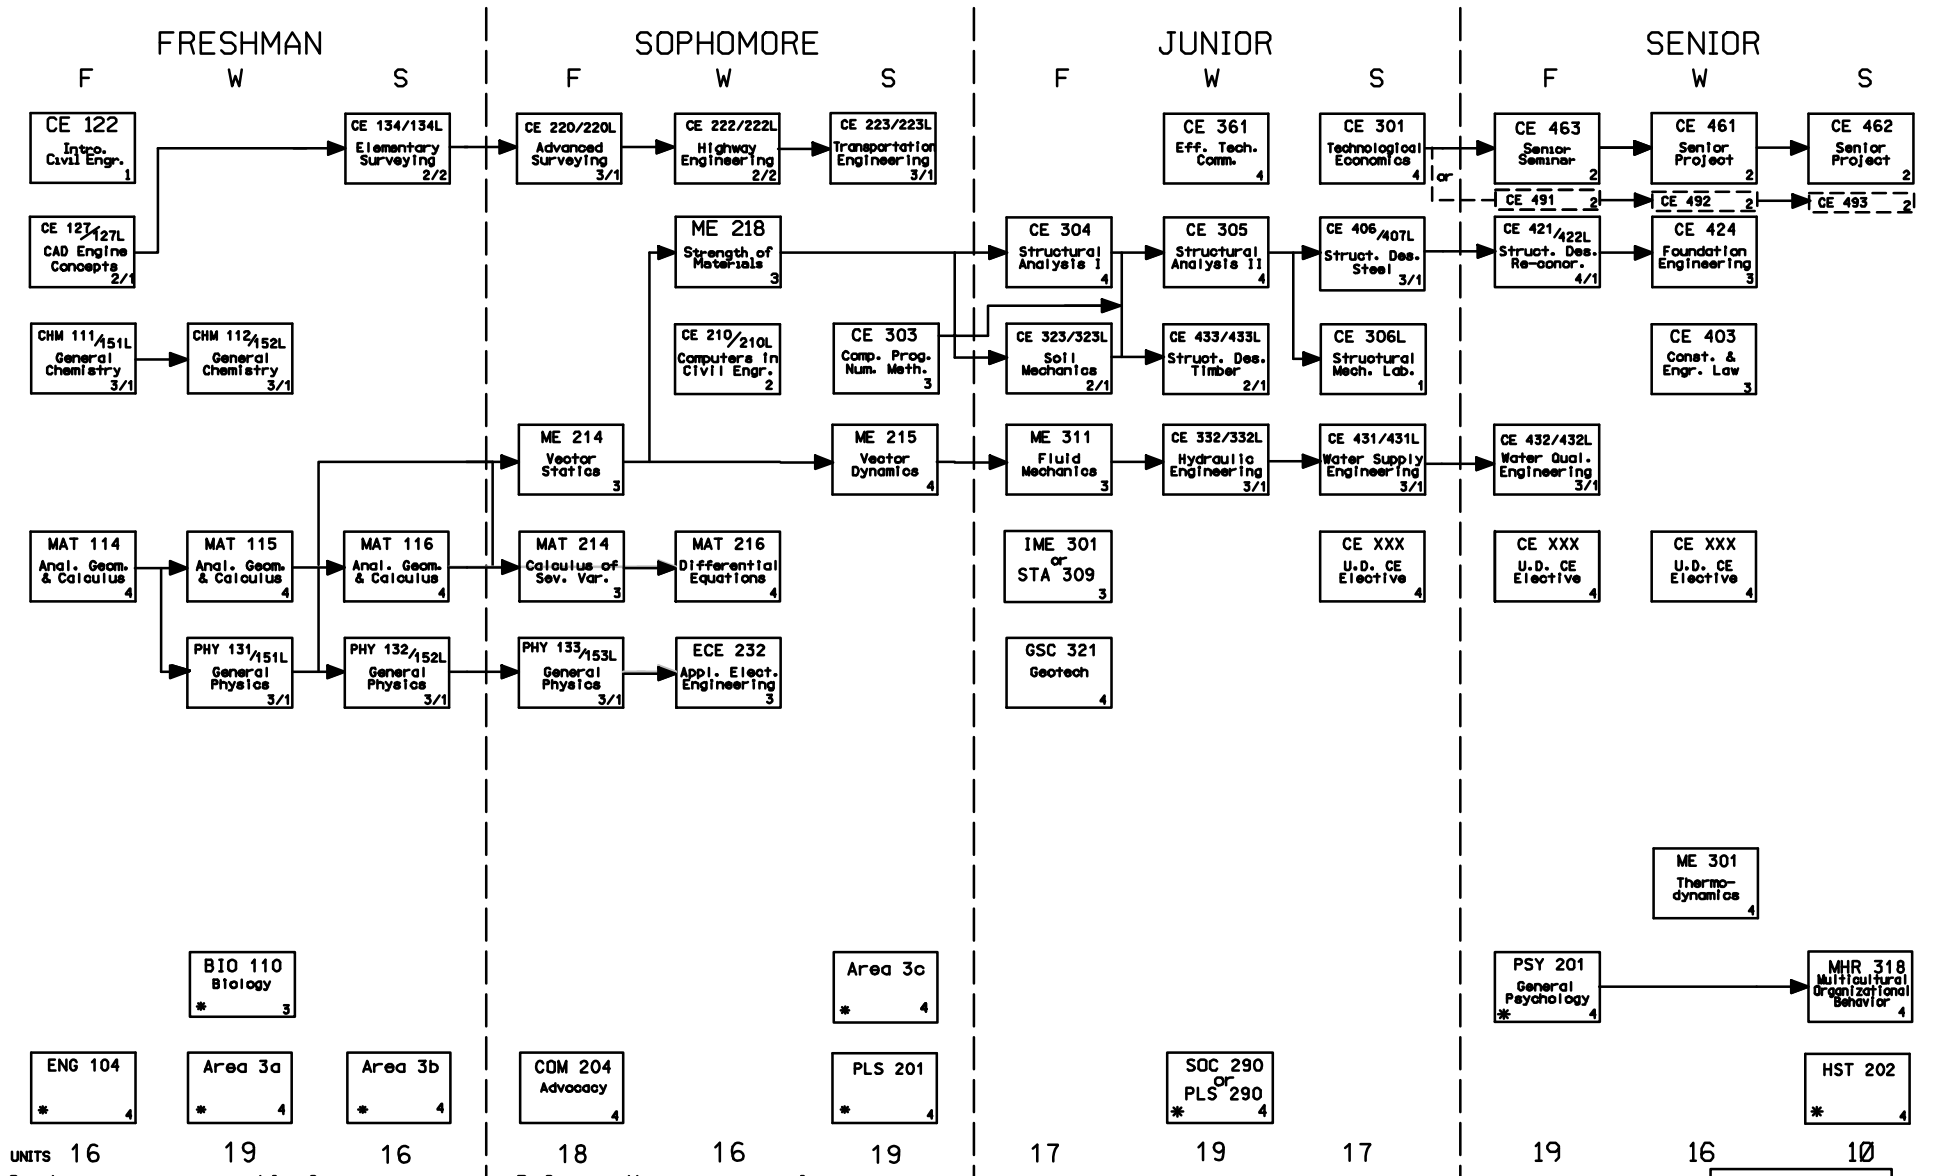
FRESHMAN
F W S

CE 122
Intro. Civil Engr.
1

CE 127/127L
CAD Engine Concepts
2/1

CHM 111/151L
General Chemistry
3/1

CHM 112/152L
General Chemistry
3/1

CE 134/134L
Elementary Surveying
2/2

MAT 114
Anal. Geom. & Calculus
4

MAT 115
Anal. Geom. & Calculus
4

MAT 116
Anal. Geom. & Calculus
4

PHY 131/151L
General Physics
3/1

PHY 132/152L
General Physics
3/1

BIO 110
Biology
* 3

ENG 104
* 4

Area 3a
* 4

Area 3b
* 4

SOPHOMORE
F W S

CE 220/220L
Advanced Surveying
3/1

CE 222/222L
Highway Engineering
2/2

CE 223/223L
Transportation Engineering
3/1

ME 218
Strength of Materials
3

CE 210/210L
Computers in Civil Engr.
2

CE 303
Comp. Prog. Num. Meth.
3

ME 214
Vector Statics
3

ME 215
Vector Dynamics
4

MAT 214
Calculus of Sev. Var.
3

MAT 216
Differential Equations
4

PHY 133/153L
General Physics
3/1

ECE 232
Appl. Elect. Engineering
3

Area 3c
* 4

COM 204
Advocacy
4

PLS 201
* 4

JUNIOR
F W S

CE 361
Eff. Tech. Comm.
4

CE 301
Technological Economics
4

or

CE 304
Structural Analysis I
4

CE 305
Structural Analysis II
4

CE 406/407L
Struct. Des. Steel
3/1

CE 323/323L
Soil Mechanics
2/1

CE 433/433L
Struct. Des. Timber
2/1

CE 306L
Structural Mech. Lab.
1

ME 311
Fluid Mechanics
3

CE 332/332L
Hydraulic Engineering
3/1

CE 431/431L
Water Supply Engineering
3/1

IME 301 or STA 309
3

CE XXX
U.D. CE Elective
4

GSC 321
Geotech
4

SOC 290 or PLS 290
* 4

SENIOR
F W S

CE 463
Senior Seminar
2

CE 461
Senior Project
2

CE 462
Senior Project
2

CE 491 2

CE 492 2

CE 493 2

CE 421/422L
Struct. Des. Re-concr.
4/1

CE 424
Foundation Engineering
3

CE 403
Const. & Engr. Law
3

CE 432/432L
Water Qual. Engineering
3/1

CE XXX
U.D. CE Elective
4

CE XXX
U.D. CE Elective
4

ME 301
Thermo-dynamics
4

PSY 201
General Psychology
* 4

MHR 318
Multicultural Organizational Behavior
4

HST 202
* 4

UNITS 16 19 16 18 16 19 17 19 17 19 16 10